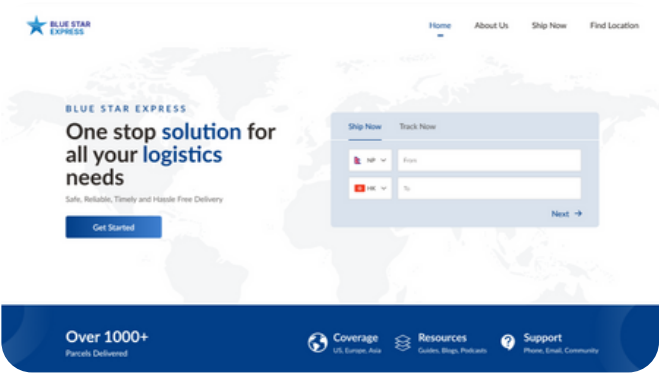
BLUE STAR EXPRESS

Home About Us Ship Now Find Location

BLUE STAR EXPRESS

One stop solution for all your logistics needs

Safe, Reliable, Timely and Hassle Free Delivery

Get Started

Ship Now Track Now

NP From

HK To

Next →

Over 1000+
Parcels Delivered

Coverage
US, Europe, Asia

Resources
Guides, Blogs, Podcasts

Support
Phone, Email, Community